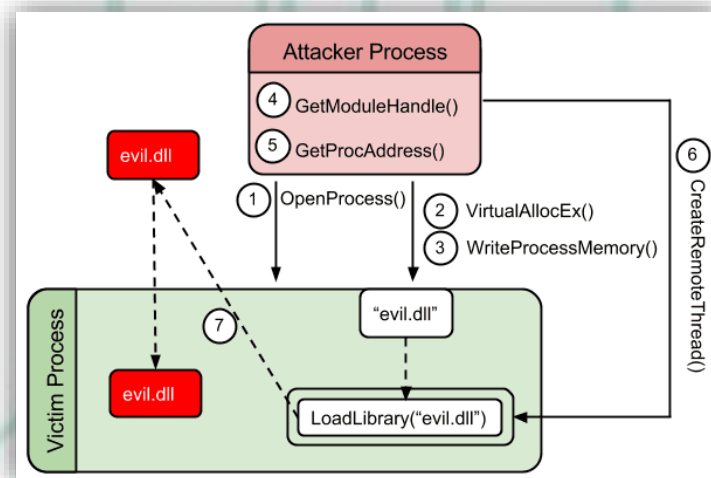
Attacker Process

4 GetModuleHandle()

5 GetProcAddress()

evil.dll

1 OpenProcess()

2 VirtualAllocEx()

3 WriteProcessMemory()

6 CreateRemoteThread()

7

Victim Process

“evil.dll”

evil.dll

LoadLibrary(“evil.dll”)